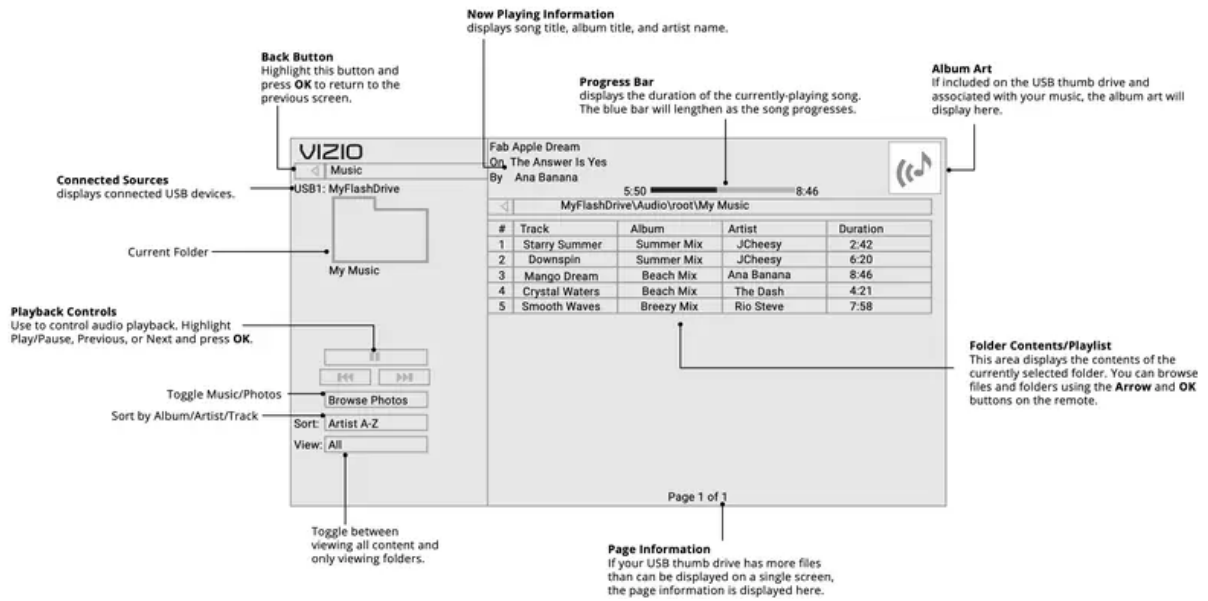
**Now Playing Information**
displays song title, album title, and artist name.

**Back Button**
Highlight this button and press **OK** to return to the previous screen.

**Progress Bar**
displays the duration of the currently-playing song. The blue bar will lengthen as the song progresses.

**Album Art**
If included on the USB thumb drive and associated with your music, the album art will display here.

VIZIO

Music

**Connected Sources**
displays connected USB devices.

USB1: MyFlashDrive

Fab Apple Dream
On The Answer Is Yes
By Ana Banana

5:50 8:46

MyFlashDrive\Audio\root\My Music

| # | Track | Album | Artist | Duration |
|---|---|---|---|---|
| 1 | Starry Summer | Summer Mix | JCheesy | 2:42 |
| 2 | Downspin | Summer Mix | JCheesy | 6:20 |
| 3 | Mango Dream | Beach Mix | Ana Banana | 8:46 |
| 4 | Crystal Waters | Beach Mix | The Dash | 4:21 |
| 5 | Smooth Waves | Breezy Mix | Rio Steve | 7:58 |

Current Folder

My Music

**Playback Controls**
Use to control audio playback. Highlight Play/Pause, Previous, or Next and press **OK**.

**Folder Contents/Playlist**
This area displays the contents of the currently selected folder. You can browse files and folders using the **Arrow** and **OK** buttons on the remote.

Toggle Music/Photos

Browse Photos

Sort by Album/Artist/Track

Sort: Artist A-Z

View: All

Page 1 of 1

Toggle between viewing all content and only viewing folders.

**Page Information**
If your USB thumb drive has more files than can be displayed on a single screen, the page information is displayed here.